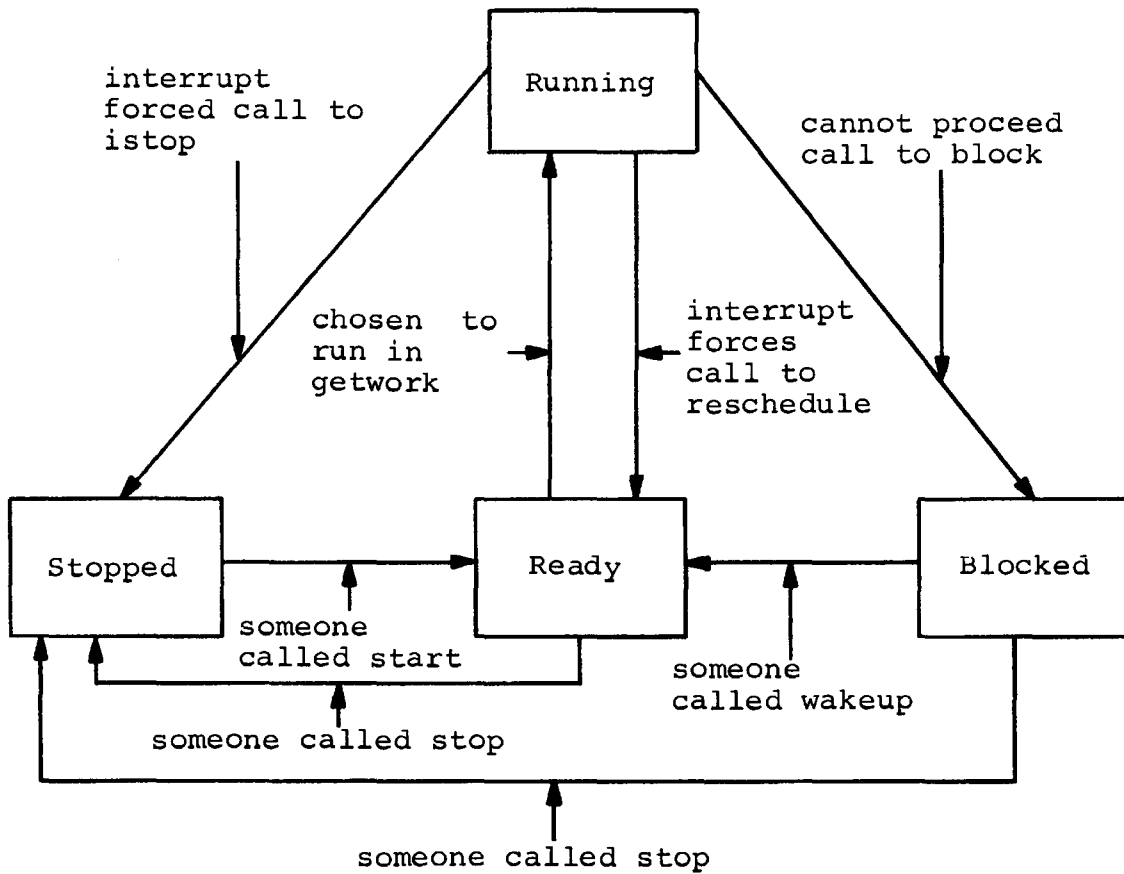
Running

interrupt forced call to istop

cannot proceed call to block

chosen to run in getwork

interrupt forces call to reschedule

Stopped

Ready

Blocked

someone called start

someone called wakeup

someone called stop

someone called stop